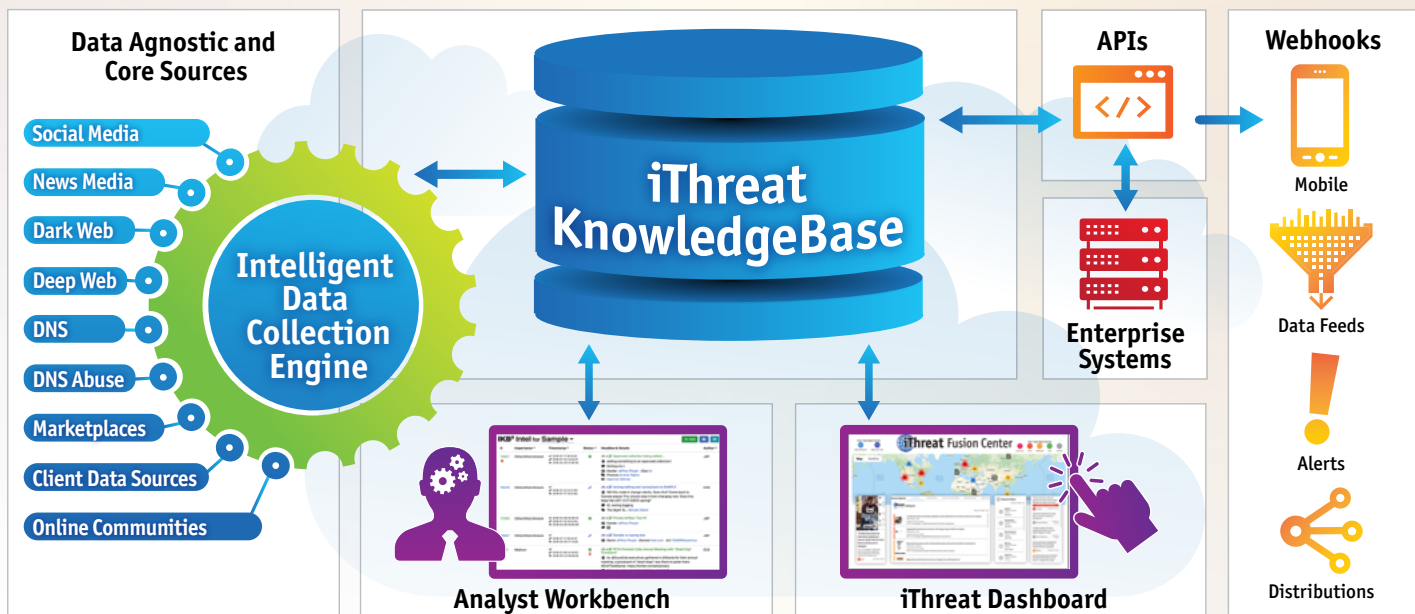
Data Agnostic and Core Sources

Social Media

News Media

Dark Web

Deep Web

DNS

DNS Abuse

Marketplaces

Client Data Sources

Online Communities

Intelligent Data Collection Engine

iThreat KnowledgeBase

APIs

Enterprise Systems

Webhooks

Mobile

Data Feeds

Alerts

Distributions

IKB Intel for Sample

Analyst Workbench

iThreat Fusion Center

iThreat Dashboard